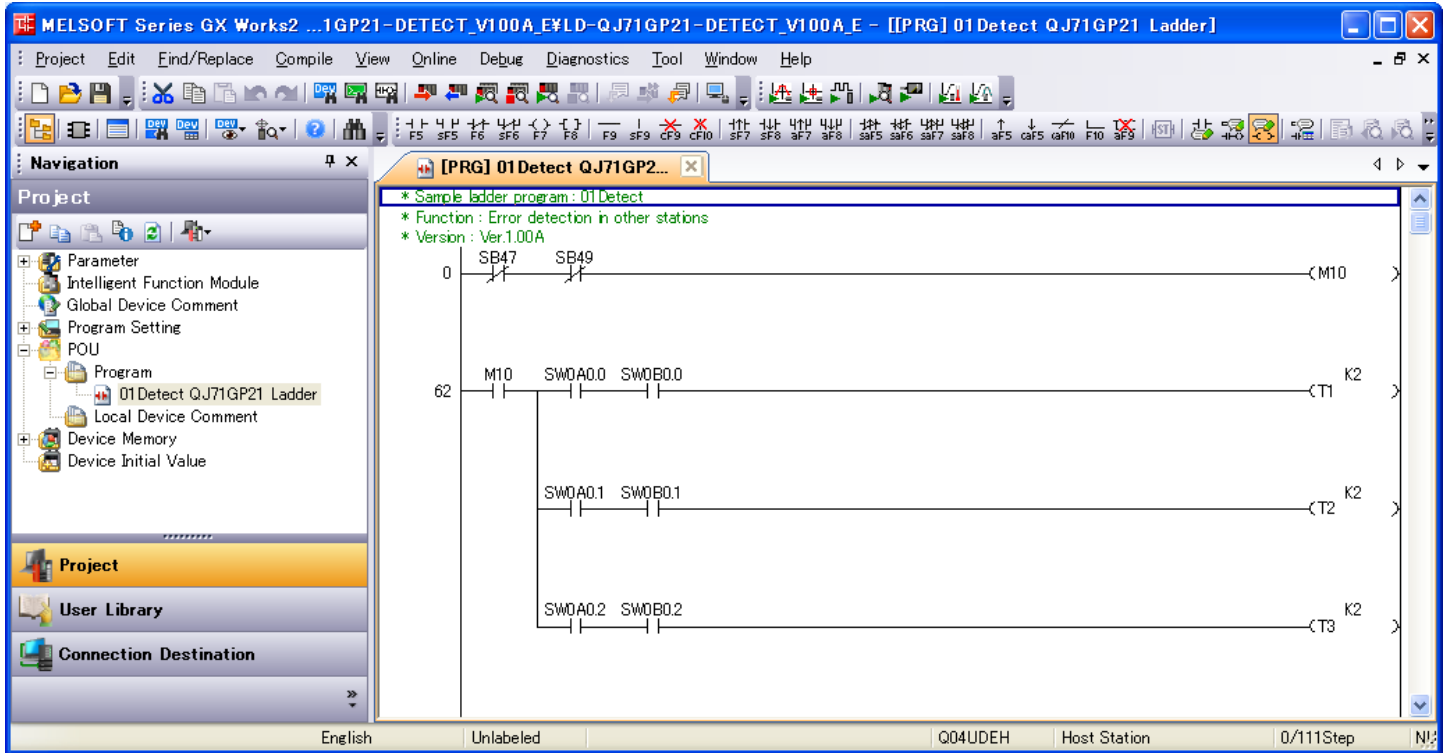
MELSOFT Series GX Works2 ...1GP21-DETECT_V100A_E¥LD-QJ71GP21-DETECT_V100A_E - [[PRG] 01Detect QJ71GP21 Ladder]

Project Edit Find/Replace Compile View Online Debug Diagnostics Tool Window Help

F5 sF5 F6 sF6 F7 F8 F9 sF9 cF9 cF10 sF7 sF8 aF7 aF8 saF5 saF6 saF7 saF8 aF5 caF5 caF10 F10 aF9

Navigation

Project

Parameter
Intelligent Function Module
Global Device Comment
Program Setting
POU
Program
01Detect QJ71GP21 Ladder
Local Device Comment
Device Memory
Device Initial Value

Project
User Library
Connection Destination

[PRG] 01Detect QJ71GP2...

* Sample ladder program : 01Detect
* Function : Error detection in other stations
* Version : Ver.1.00A

0 SB47 SB49 M10

62 M10 SW0A0.0 SW0B0.0 T1 K2

SW0A0.1 SW0B0.1 T2 K2

SW0A0.2 SW0B0.2 T3 K2

English Unlabeled Q04UDEH Host Station 0/111Step NU